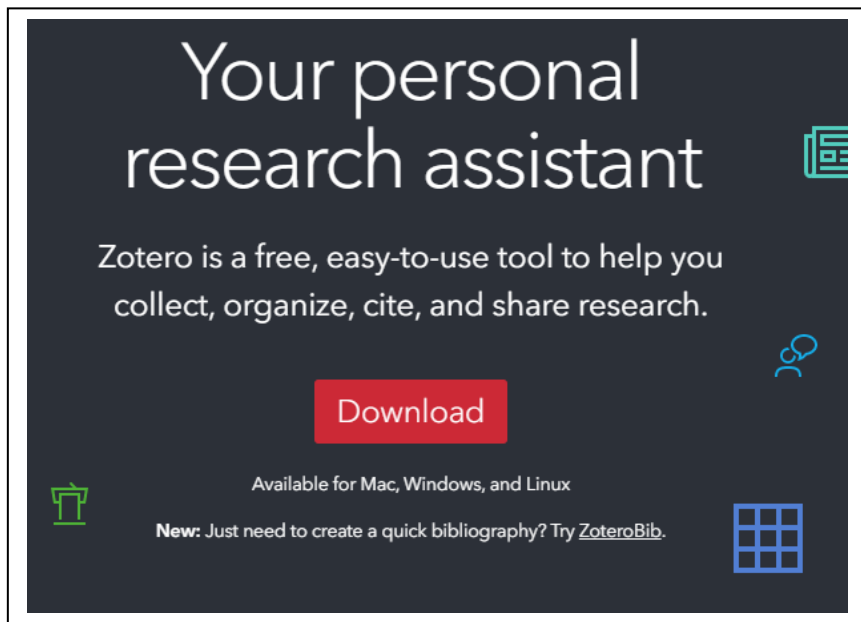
Your personal research assistant

Zotero is a free, easy-to-use tool to help you collect, organize, cite, and share research.

Download

Available for Mac, Windows, and Linux

New: Just need to create a quick bibliography? Try ZoteroBib.